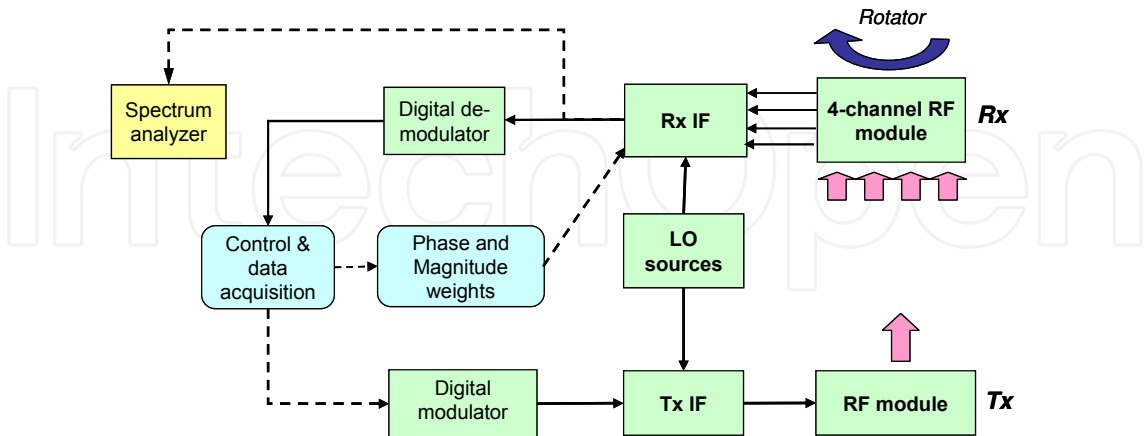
Rotator

Spectrum analyzer

Digital demodulator

Rx IF

4-channel RF module

Rx

Control & data acquisition

Phase and Magnitude weights

LO sources

Digital modulator

Tx IF

RF module

Tx

IntechOpen